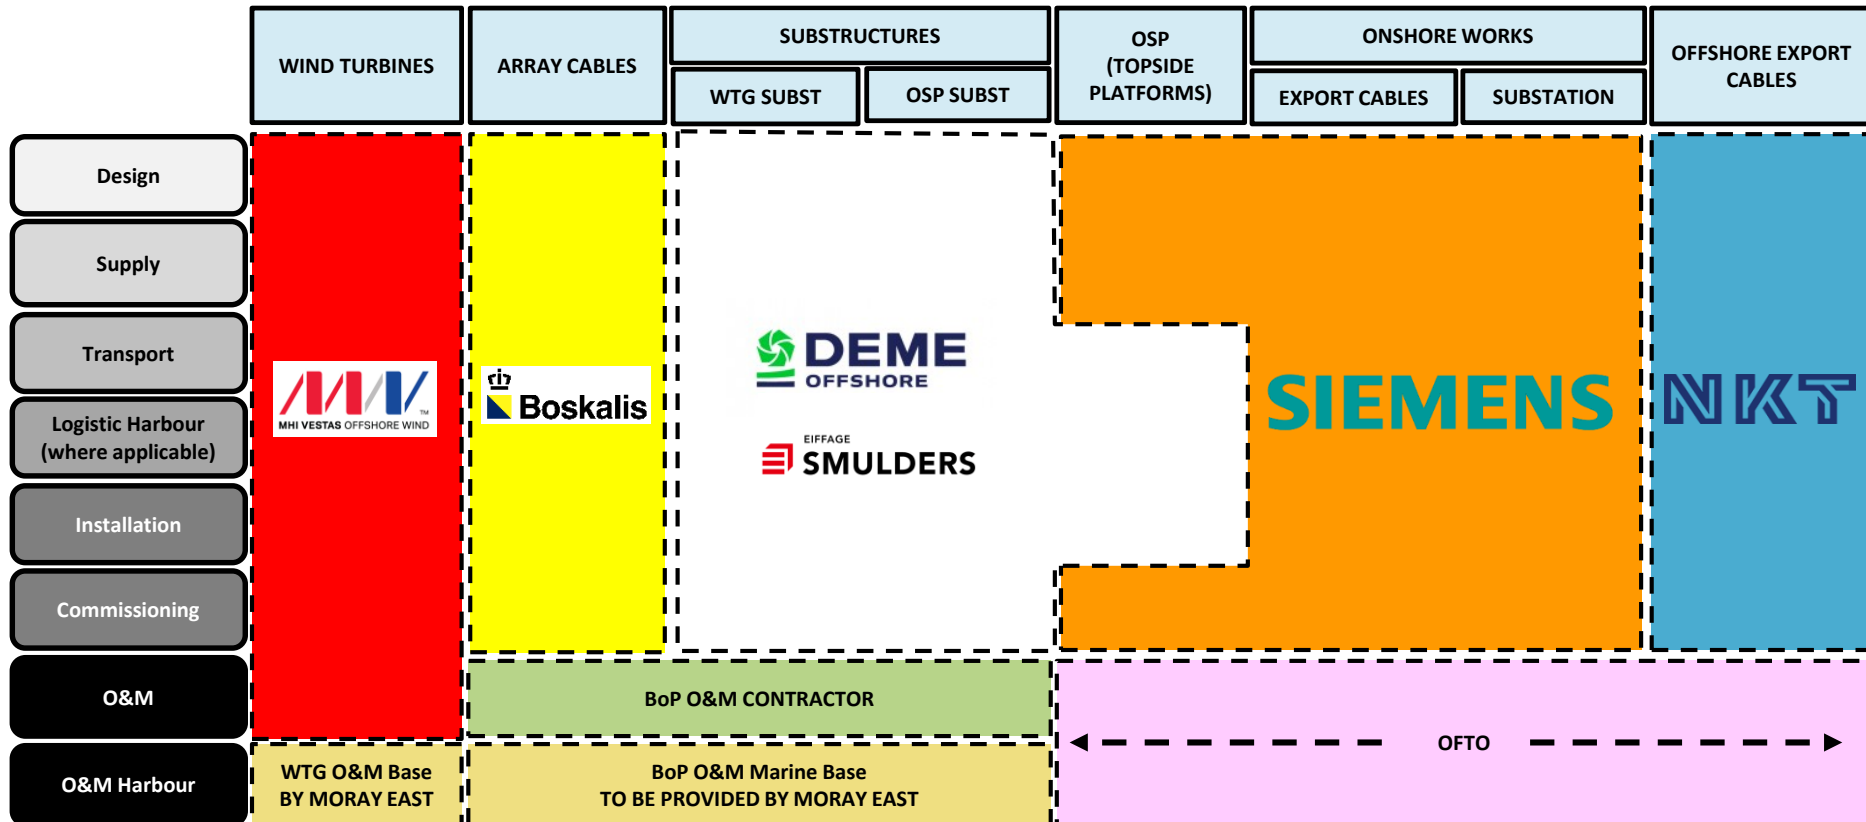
| | WIND TURBINES | ARRAY CABLES | SUBSTRUCTURES: WTG SUBST | SUBSTRUCTURES: OSP SUBST | OSP (TOPSIDE PLATFORMS) | ONSHORE WORKS: EXPORT CABLES | ONSHORE WORKS: SUBSTATION | OFFSHORE EXPORT CABLES |
|---|---|---|---|---|---|---|---|---|
| Design | | | | | | | | |
| Supply | | | | | | | | |
| Transport | | | | | | | | |
| Logistic Harbour (where applicable) | | | | | | | | |
| Installation | | | | | | | | |
| Commissioning | | | | | | | | |
| O&M | | | | | | | | |
| O&M Harbour | | | | | | | | |

MHI VESTAS OFFSHORE WIND

Boskalis

DEME OFFSHORE

EIFFAGE SMULDERS

SIEMENS

NKT

BoP O&M CONTRACTOR

OFTO

WTG O&M Base BY MORAY EAST

BoP O&M Marine Base TO BE PROVIDED BY MORAY EAST